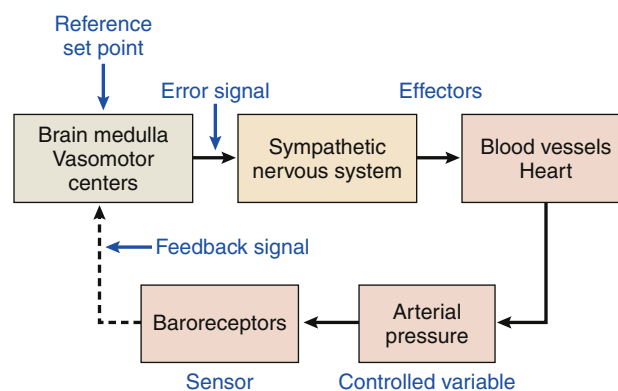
Reference set point

Error signal

Effectors

Brain medulla Vasomotor centers

Sympathetic nervous system

Blood vessels Heart

Feedback signal

Baroreceptors

Arterial pressure

Sensor

Controlled variable